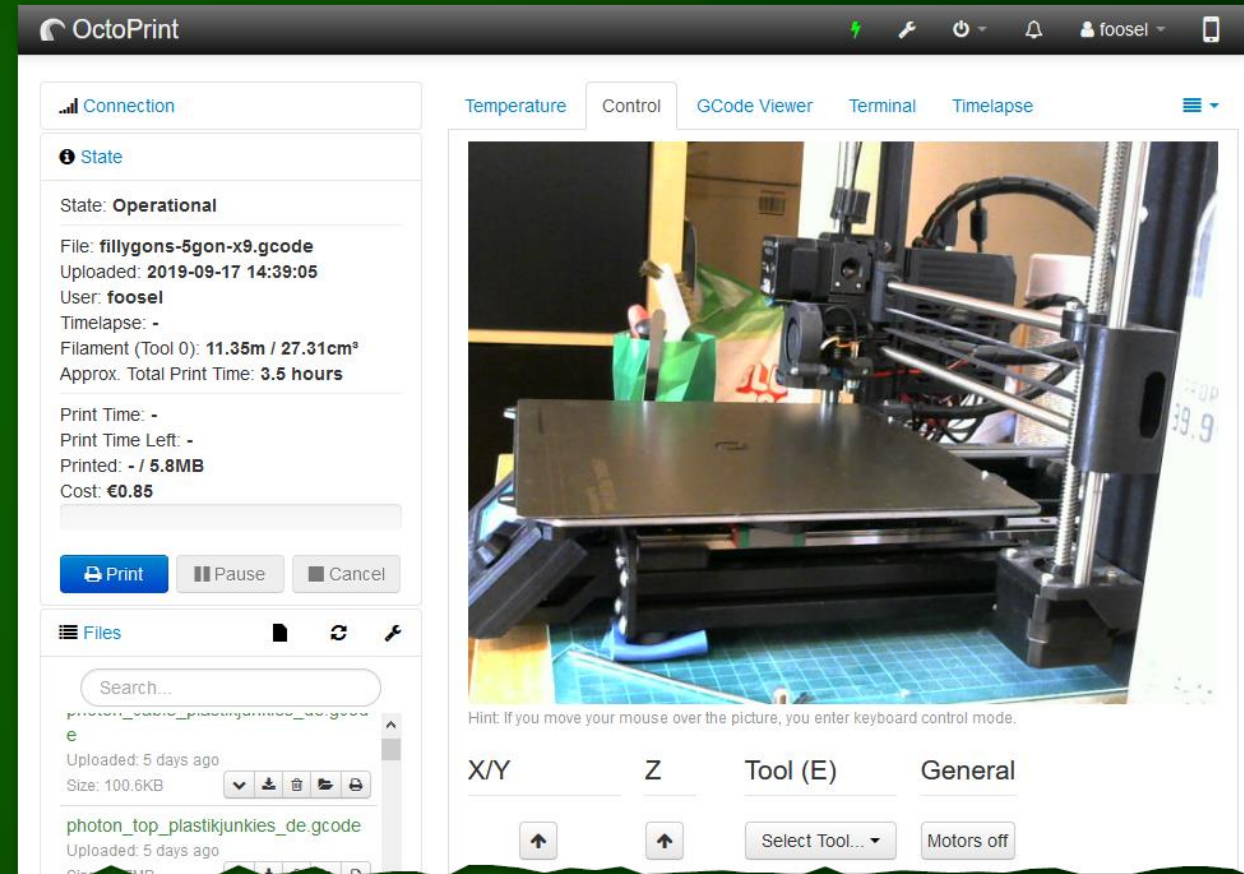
OctoPrint

foosel

Connection

State

State: Operational

File: fillygons-5gon-x9.gcode
Uploaded: 2019-09-17 14:39:05
User: foosel
Timelapse: -
Filament (Tool 0): 11.35m / 27.31cm³
Approx. Total Print Time: 3.5 hours

Print Time: -
Print Time Left: -
Printed: - / 5.8MB
Cost: €0.85

Print Pause Cancel

Files

Search...

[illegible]
e
Uploaded: 5 days ago
Size: 100.6KB

photon_top_plastikjunkies_de.gcode
Uploaded: 5 days ago
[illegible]

Temperature Control GCode Viewer Terminal Timelapse

Hint: If you move your mouse over the picture, you enter keyboard control mode.

X/Y Z Tool (E) General

Select Tool... Motors off